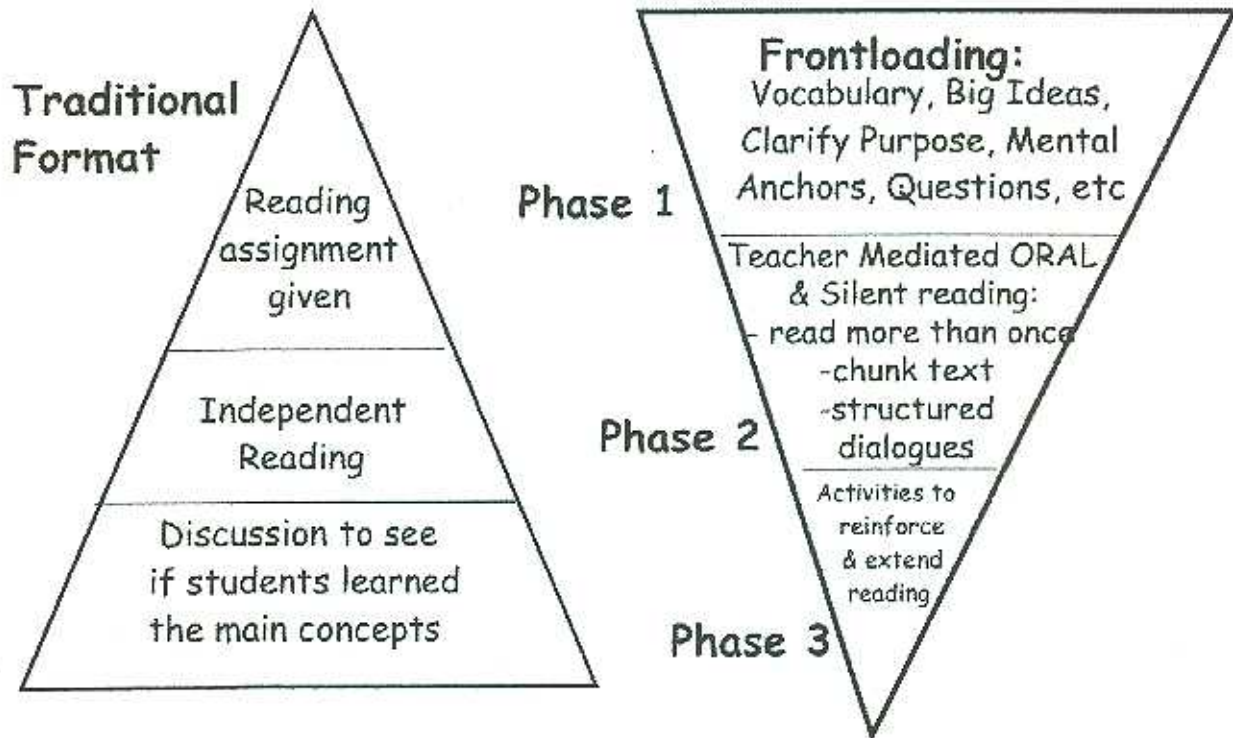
Traditional Format

Reading assignment given

Independent Reading

Discussion to see if students learned the main concepts

Frontloading:
Vocabulary, Big Ideas, Clarify Purpose, Mental Anchors, Questions, etc

Phase 1

Teacher Mediated ORAL & Silent reading:
- read more than once
-chunk text
-structured dialogues

Phase 2

Activities to reinforce & extend reading

Phase 3